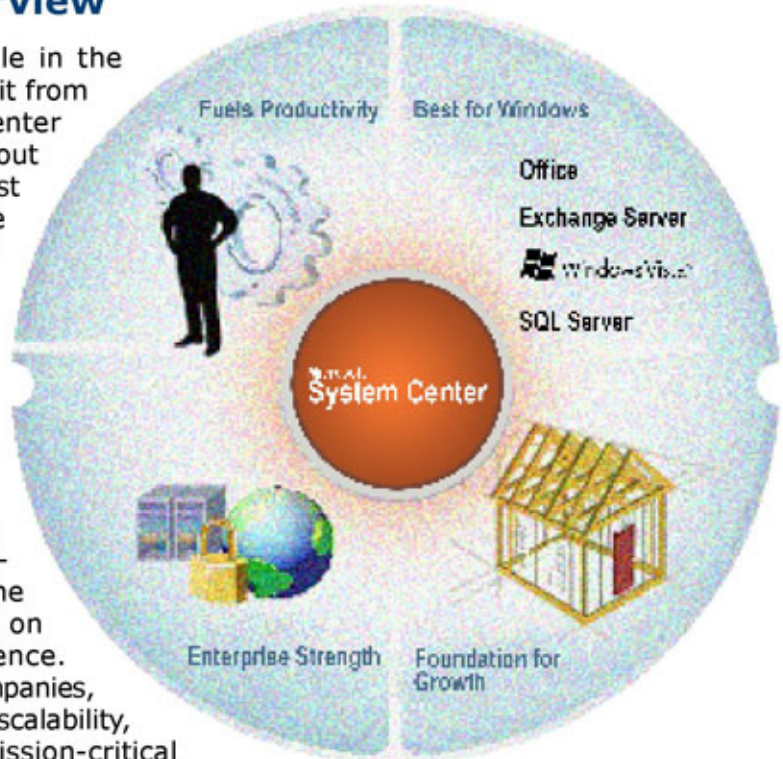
view

le in the
it from
enter
out
st
e

-
he
on
ence.
npanies,
scalability,
ission-critical

Fuels Productivity

Best for Windows

Office

Exchange Server

WindowsVista

SQL Server

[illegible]
System Center

Enterprise Strength

Foundation for Growth